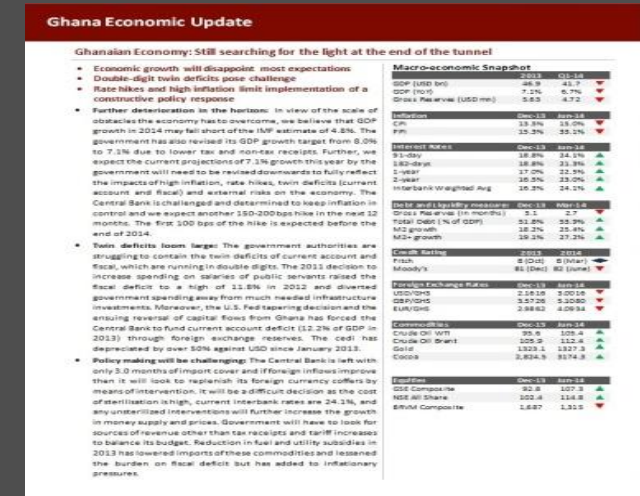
Ghana Economic Update

Ghanaian Economy: Still searching for the light at the end of the tunnel

• Economic growth will disappoint most expectations
• Double-digit twin deficits pose challenge
• Rate hikes and high inflation limit implementation of a constructive policy response

• Further deterioration in the horizon: In view of the scale of obstacles the economy has to overcome, we believe that GDP growth in 2014 may fall short of the IMF estimate of 4.8%. The government has also revised its GDP growth target from 8.0% to 7.1% due to lower tax and non-tax receipts. Further, we expect the current projections of 7.1% growth this year by the government will need to be revised downwards to fully reflect the impacts of high inflation, rate hikes, twin deficits (current account and fiscal) and external risks on the economy. The Central Bank is challenged and determined to keep inflation in control and we expect another 150-200 bps hike in the next 12 months. The first 100 bps of the hike is expected before the end of 2014.

• Twin deficits loom large: The government authorities are struggling to contain the twin deficits of current account and fiscal, which are running in double digits. The 2011 decision to increase spending on salaries of public servants raised the fiscal deficit to a high of 11.8% in 2012 and diverted government spending away from much needed infrastructure investments. Moreover, the U.S. Fed tapering decision and the ensuing reversal of capital flows from Ghana has forced the Central Bank to fund current account deficit (12.2% of GDP in 2013) through foreign exchange reserves. The cedi has depreciated by over 50% against USD since January 2013.

• Policy making will be challenging: The Central Bank is left with only 3.0 months of import cover and if foreign inflows improve then it will look to replenish its foreign currency coffers by means of intervention. It will be a difficult decision as the cost of sterilization is high, current interbank rates are 24.1%, and any unsterilized interventions will further increase the growth in money supply and prices. Government will have to look for sources of revenue other than tax receipts and tariff increases to balance its budget. Reduction in fuel and utility subsidies in 2013 has lowered imports of these commodities and lessened the burden on fiscal deficit but has added to inflationary pressures.

Macro-economic Snapshot

| | 2013 | Q1-14 |
|---|---|---|
| GDP (USD bn) | 46.9 | 41.7 |
| GDP (YoY) | 7.1% | 6.7% |
| Gross Reserves (USD mn) | 5.63 | 4.72 |

| Inflation | Dec-13 | Jun-14 |
|---|---|---|
| CPI | 13.5% | 15.0% |
| PPI | 15.3% | 35.1% |

| Interest Rates | Dec-13 | Jun-14 |
|---|---|---|
| 91-day | 18.8% | 24.1% |
| 182-days | 18.8% | 21.3% |
| 1-year | 17.0% | 22.5% |
| 2-year | 16.3% | 25.0% |
| Interbank Weighted Avg | 16.3% | 24.1% |

| Debt and Liquidity measures | Dec-13 | Mar-14 |
|---|---|---|
| Gross Reserves (in months) | 3.1 | 2.7 |
| Total Debt (% of GDP) | 51.8% | 53.9% |
| M2 growth | 18.2% | 25.4% |
| M2+ growth | 19.1% | 27.2% |

| Credit Rating | 2013 | 2014 |
|---|---|---|
| Fitch | B (Oct) | B (Mar) |
| Moody's | B1 (Dec) | B2 (June) |

| Foreign Exchange Rates | Dec-13 | Jun-14 |
|---|---|---|
| USD/GHS | 2.1616 | 3.0016 |
| GBP/GHS | 3.5726 | 5.1080 |
| EUR/GHS | 2.9862 | 4.0934 |

| Commodities | Dec-13 | Jun-14 |
|---|---|---|
| Crude Oil WTI | 99.6 | 105.4 |
| Crude Oil Brent | 109.9 | 112.4 |
| Gold | 1,203.1 | 1,327.3 |
| Cocoa | 2,824.5 | 3,174.3 |

| Equities | Dec-13 | Jun-14 |
|---|---|---|
| GSE Composite | 92.6 | 107.3 |
| NSE All Share | 102.4 | 114.8 |
| BRVM Composite | 1,687 | 1,315 |